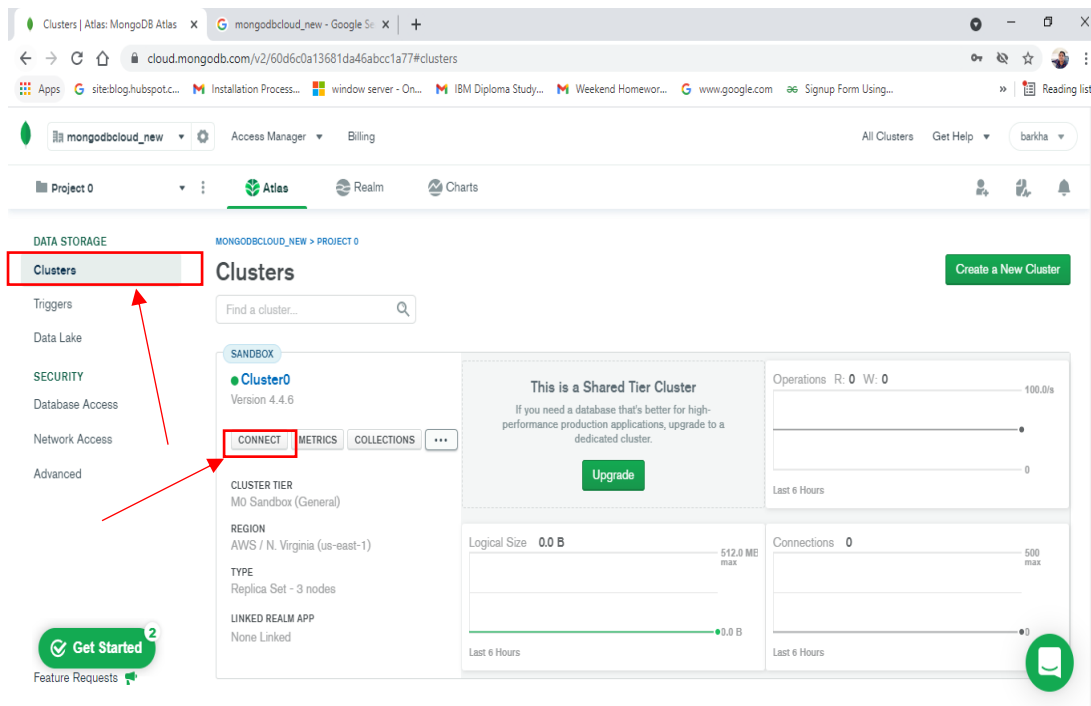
Clusters | Atlas: MongoDB Atlas ×
mongodbcloud_new - Google Se ×
+

cloud.mongodb.com/v2/60d6c0a13681da46abcc1a77#clusters

Apps  site:blog.hubspot.c...  Installation Process...  window server - On...  IBM Diploma Study...  Weekend Homewor...  www.google.com  Signup Form Using...  »  Reading list

mongodbcloud_new  Access Manager  Billing  All Clusters  Get Help  barkha

Project 0  Atlas  Realm  Charts

DATA STORAGE
Clusters
Triggers
Data Lake
SECURITY
Database Access
Network Access
Advanced

MONGODBCLOUD_NEW > PROJECT 0
Clusters
Create a New Cluster
Find a cluster...

SANDBOX
Cluster0
Version 4.4.6
CONNECT  METRICS  COLLECTIONS  ...

CLUSTER TIER
M0 Sandbox (General)
REGION
AWS / N. Virginia (us-east-1)
TYPE
Replica Set - 3 nodes
LINKED REALM APP
None Linked

This is a Shared Tier Cluster
If you need a database that's better for high-performance production applications, upgrade to a dedicated cluster.
Upgrade

Operations R: 0 W: 0
100.0/s
0
Last 6 Hours

Logical Size 0.0 B
512.0 MB max
0.0 B
Last 6 Hours

Connections 0
500 max
0
Last 6 Hours

Get Started 2
Feature Requests